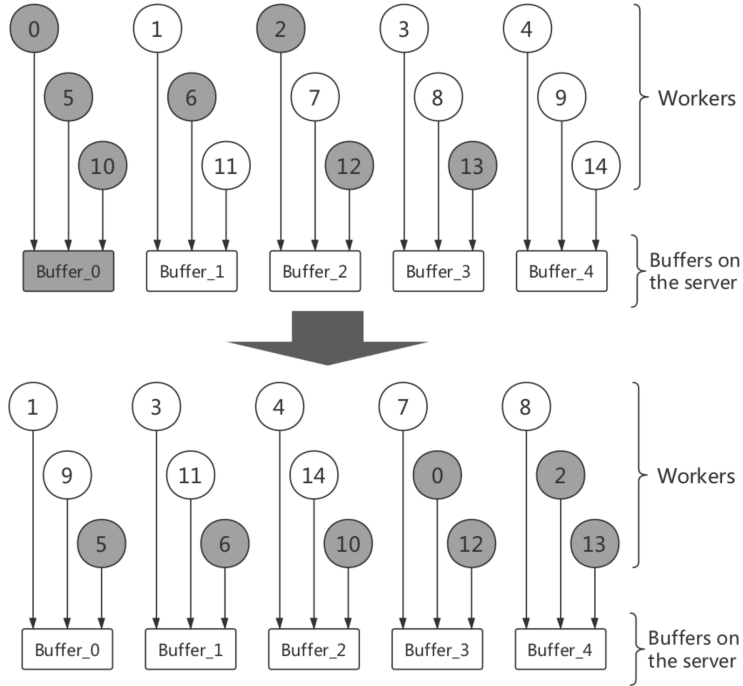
0 1 2 3 4
5 6 7 8 9
10 11 12 13 14

Workers

Buffer_0 Buffer_1 Buffer_2 Buffer_3 Buffer_4

Buffers on the server

1 3 4 7 8
9 11 14 0 2
5 6 10 12 13

Workers

Buffer_0 Buffer_1 Buffer_2 Buffer_3 Buffer_4

Buffers on the server